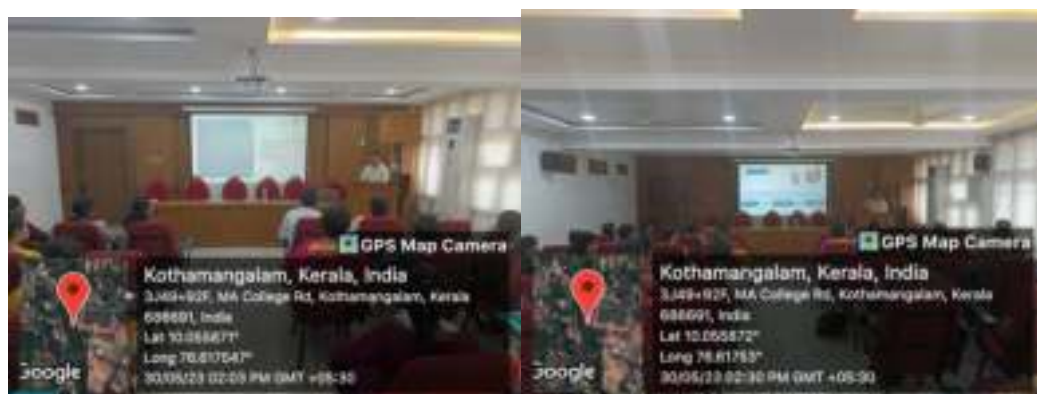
GPS Map Camera

Kothamangalam, Kerala, India

3J49+92F, MA College Rd, Kothamangalam, Kerala 686691, India

Lat 10.055677°

Long 76.617547°

30/05/23 02:03 PM GMT +05:30

Google

GPS Map Camera

Kothamangalam, Kerala, India

3J49+92F, MA College Rd, Kothamangalam, Kerala 686691, India

Lat 10.055672°

Long 76.61753°

30/05/23 02:30 PM GMT +05:30

Google